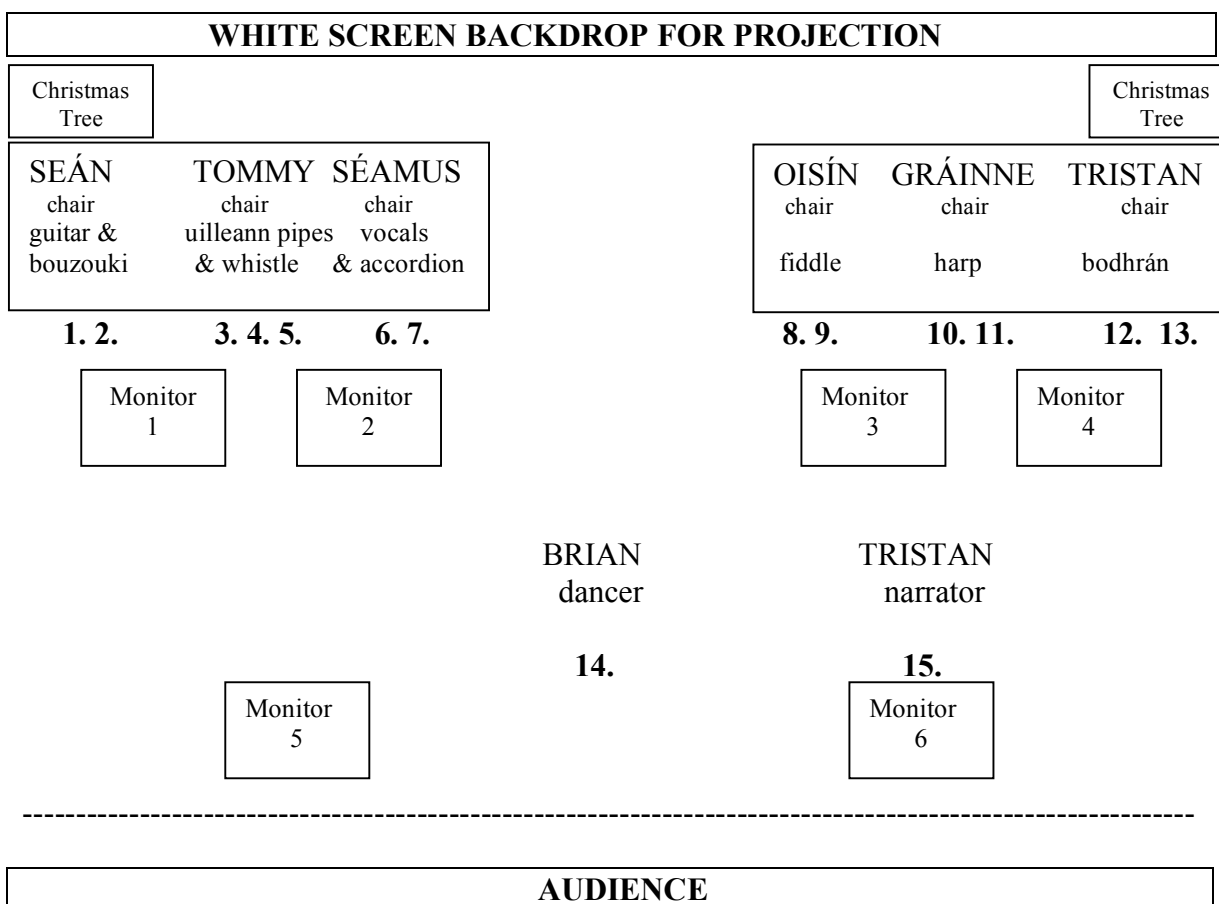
WHITE SCREEN BACKDROP FOR PROJECTION

Christmas Tree

Christmas Tree

SEÁN
chair
guitar & bouzouki

TOMMY
chair
uilleann pipes & whistle

SÉAMUS
chair
vocals & accordion

OISÍN
chair
fiddle

GRÁINNE
chair
harp

TRISTAN
chair
bodhrán

1. 2. 3. 4. 5. 6. 7. 8. 9. 10. 11. 12. 13.

Monitor 1

Monitor 2

Monitor 3

Monitor 4

BRIAN
dancer

TRISTAN
narrator

14. 15.

Monitor 5

Monitor 6

AUDIENCE